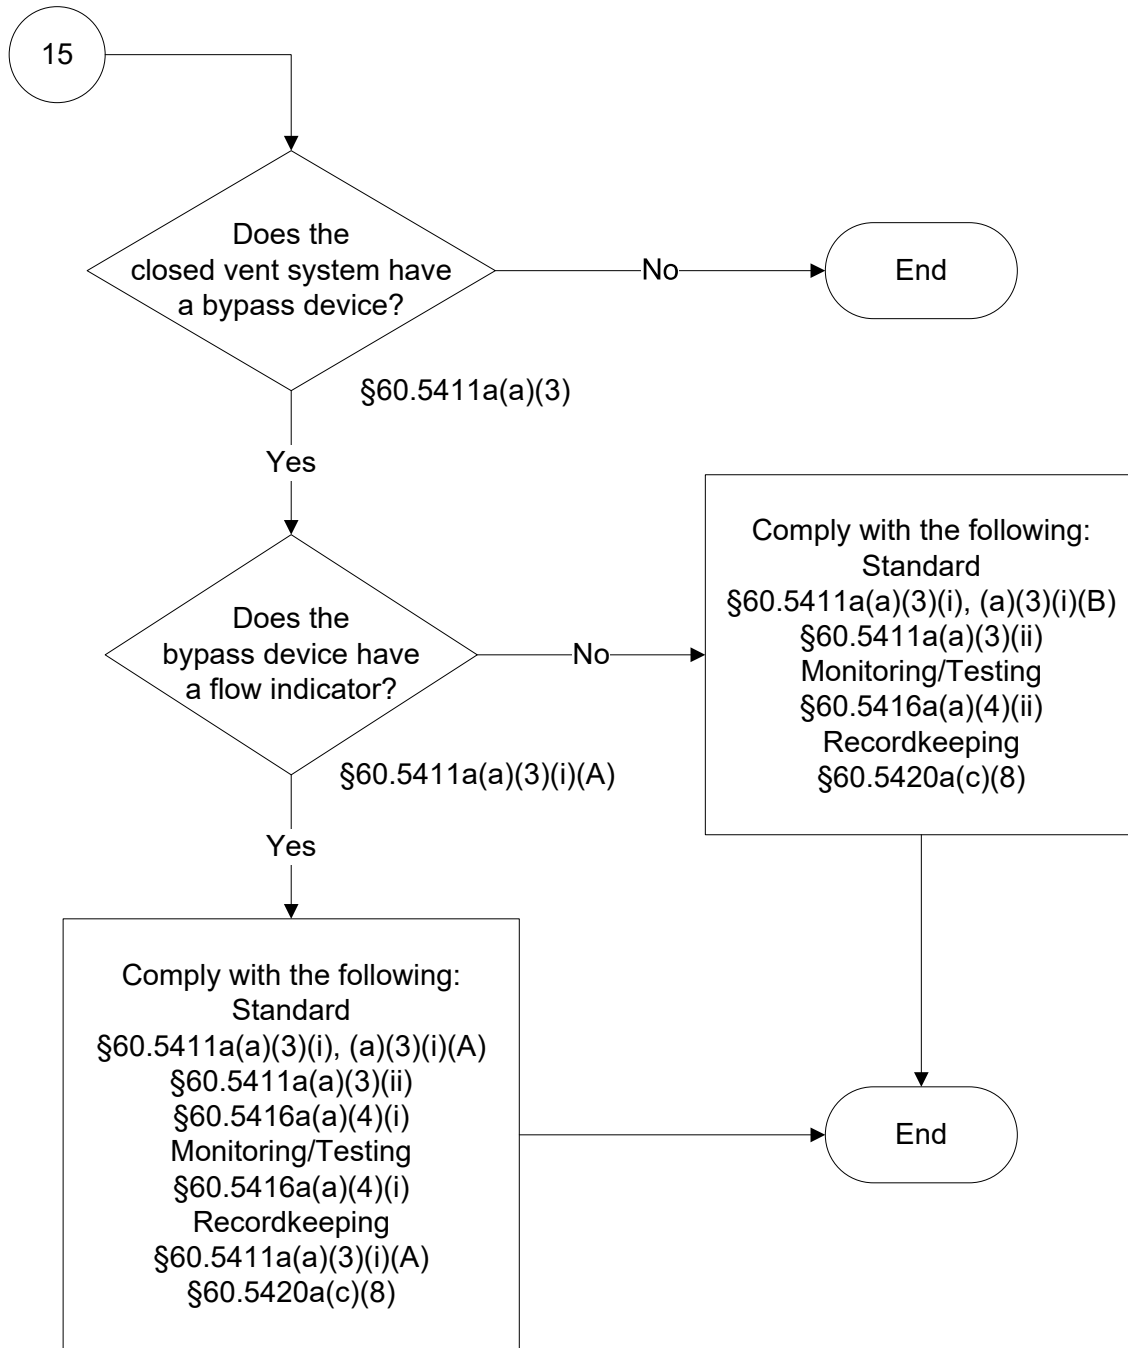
15

Does the closed vent system have a bypass device?

No

End

§60.5411a(a)(3)

Yes

Comply with the following:
Standard
§60.5411a(a)(3)(i), (a)(3)(i)(B)
§60.5411a(a)(3)(ii)
Monitoring/Testing
§60.5416a(a)(4)(ii)
Recordkeeping
§60.5420a(c)(8)

Does the bypass device have a flow indicator?

No

§60.5411a(a)(3)(i)(A)

Yes

Comply with the following:
Standard
§60.5411a(a)(3)(i), (a)(3)(i)(A)
§60.5411a(a)(3)(ii)
§60.5416a(a)(4)(i)
Monitoring/Testing
§60.5416a(a)(4)(i)
Recordkeeping
§60.5411a(a)(3)(i)(A)
§60.5420a(c)(8)

End